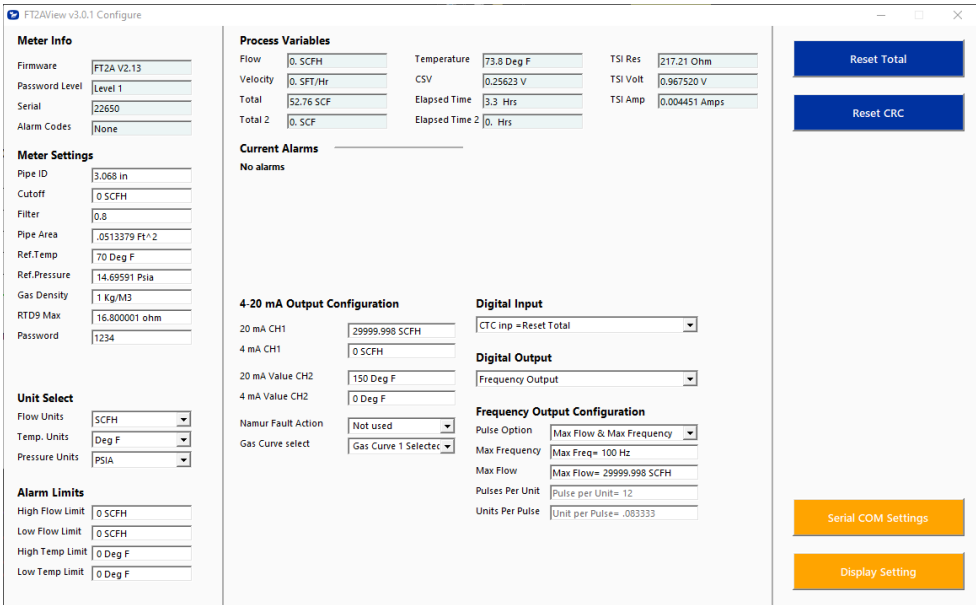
FT2AView v3.0.1 Configure

Meter Info

| | |
|---|---|
| Firmware | FT2A V2.13 |
| Password Level | Level 1 |
| Serial | 22650 |
| Alarm Codes | None |

Meter Settings

| | |
|---|---|
| Pipe ID | 3.068 in |
| Cutoff | 0 SCFH |
| Filter | 0.8 |
| Pipe Area | .0513379 Ft^2 |
| Ref.Temp | 70 Deg F |
| Ref.Pressure | 14.69591 Psia |
| Gas Density | 1 Kg/M3 |
| RTD9 Max | 16.800001 ohm |
| Password | 1234 |

Unit Select

| | |
|---|---|
| Flow Units | SCFH |
| Temp. Units | Deg F |
| Pressure Units | PSIA |

Alarm Limits

| | |
|---|---|
| High Flow Limit | 0 SCFH |
| Low Flow Limit | 0 SCFH |
| High Temp Limit | 0 Deg F |
| Low Temp Limit | 0 Deg F |

Process Variables

| | | | | | |
|---|---|---|---|---|---|
| Flow | 0. SCFH | Temperature | 73.8 Deg F | TSI Res | 217.21 Ohm |
| Velocity | 0. SFT/Hr | CSV | 0.25623 V | TSI Volt | 0.967520 V |
| Total | 52.76 SCF | Elapsed Time | 3.3 Hrs | TSI Amp | 0.004451 Amps |
| Total 2 | 0. SCF | Elapsed Time 2 | 0. Hrs | | |

Current Alarms

No alarms

4-20 mA Output Configuration

| | |
|---|---|
| 20 mA CH1 | 29999.998 SCFH |
| 4 mA CH1 | 0 SCFH |
| 20 mA Value CH2 | 150 Deg F |
| 4 mA Value CH2 | 0 Deg F |
| Namur Fault Action | Not used |
| Gas Curve select | Gas Curve 1 Selectec |

Digital Input

CTC inp =Reset Total

Digital Output

Frequency Output

Frequency Output Configuration

| | |
|---|---|
| Pulse Option | Max Flow & Max Frequency |
| Max Frequency | Max Freq= 100 Hz |
| Max Flow | Max Flow= 29999.998 SCFH |
| Pulses Per Unit | Pulse per Unit= 12 |
| Units Per Pulse | Unit per Pulse= .083333 |

Reset Total

Reset CRC

Serial COM Settings

Display Setting